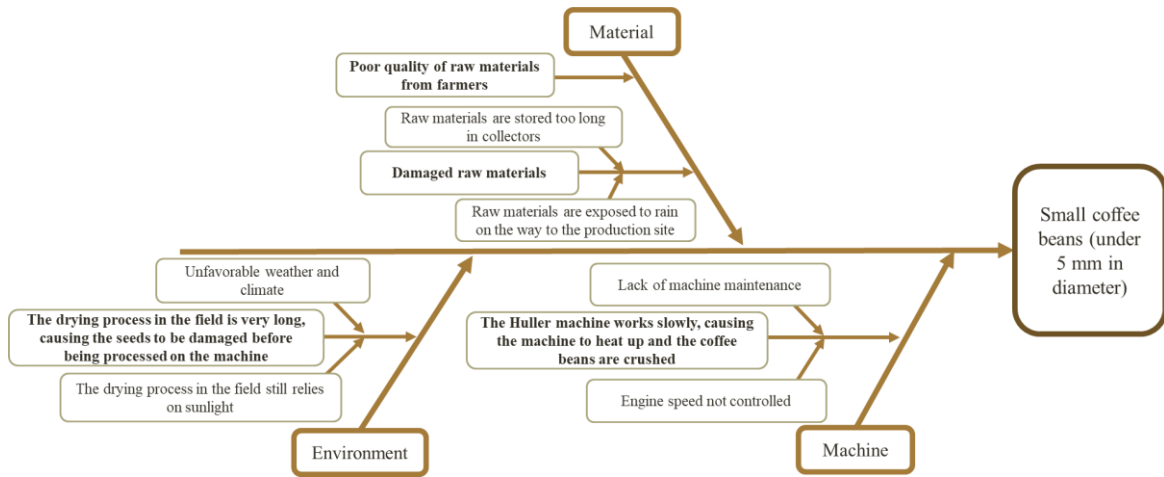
Material

Poor quality of raw materials from farmers

Raw materials are stored too long in collectors

Damaged raw materials

Raw materials are exposed to rain on the way to the production site

Small coffee beans (under 5 mm in diameter)

Unfavorable weather and climate

The drying process in the field is very long, causing the seeds to be damaged before being processed on the machine

The drying process in the field still relies on sunlight

Environment

Lack of machine maintenance

The Huller machine works slowly, causing the machine to heat up and the coffee beans are crushed

Engine speed not controlled

Machine